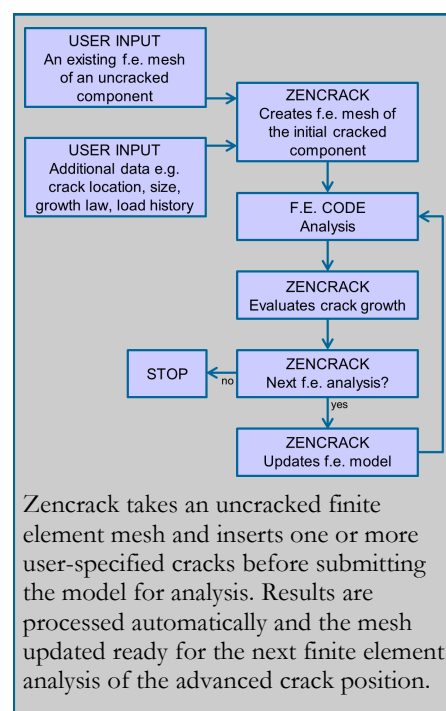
USER INPUT
An existing f.e. mesh of an uncracked component

ZENCRACK
Creates f.e. mesh of the initial cracked component

USER INPUT
Additional data e.g. crack location, size, growth law, load history

F.E. CODE
Analysis

ZENCRACK
Evaluates crack growth

STOP

no

ZENCRACK
Next f.e. analysis?

yes

ZENCRACK
Updates f.e. model

Zencrack takes an uncracked finite element mesh and inserts one or more user-specified cracks before submitting the model for analysis. Results are processed automatically and the mesh updated ready for the next finite element analysis of the advanced crack position.